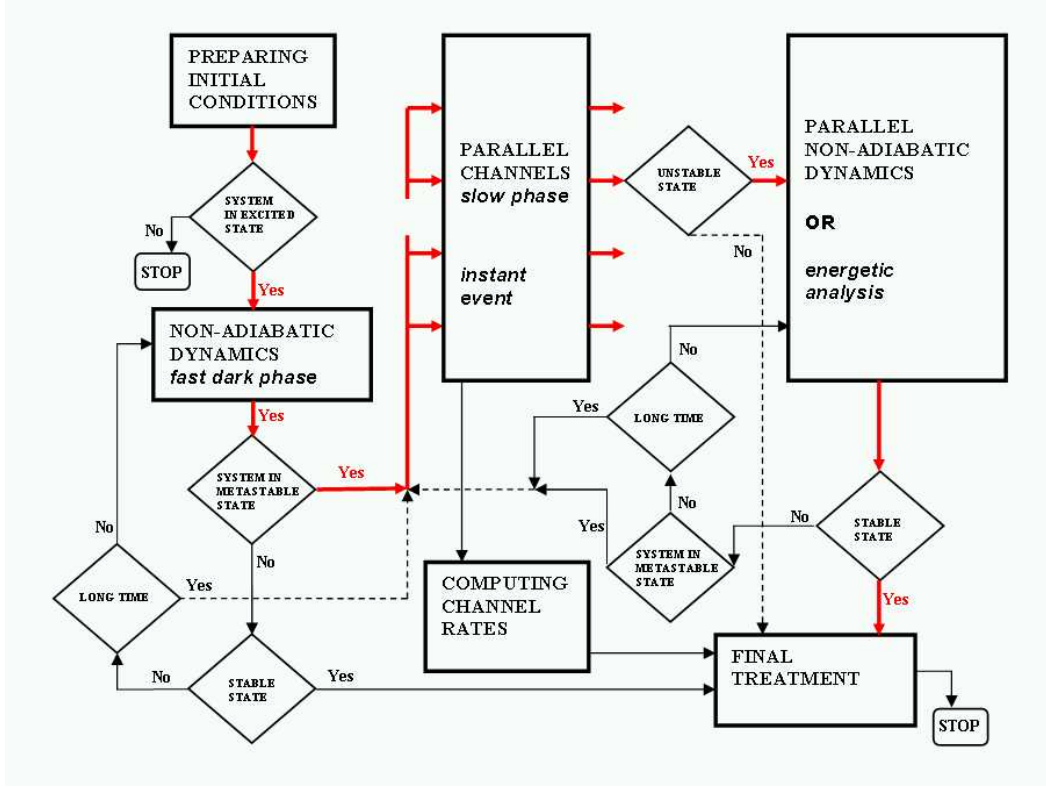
PREPARING INITIAL CONDITIONS

SYSTEM IN EXCITED STATE

No

STOP

Yes

NON-ADIABATIC DYNAMICS
fast dark phase

Yes

SYSTEM IN METASTABLE STATE

Yes

No

No

LONG TIME

Yes

No

STABLE STATE

Yes

PARALLEL CHANNELS
slow phase

instant event

COMPUTING CHANNEL RATES

UNSTABLE STATE

Yes

No

PARALLEL NON-ADIABATIC DYNAMICS

OR

energetic analysis

No

Yes

LONG TIME

No

Yes

SYSTEM IN METASTABLE STATE

No

STABLE STATE

Yes

FINAL TREATMENT

STOP